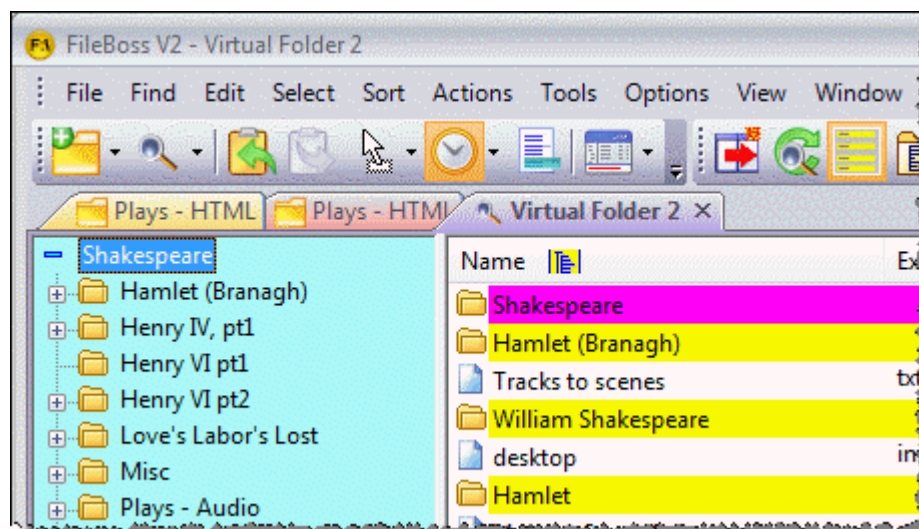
FileBoss V2 - Virtual Folder 2

File Find Edit Select Sort Actions Tools Options View Window

Plays - HTML
Plays - HTML
Virtual Folder 2 ×

Shakespeare
Hamlet (Branagh)
Henry IV, pt1
Henry VI pt1
Henry VI pt2
Love's Labor's Lost
Misc
Plays - Audio

Name
Ex
Shakespeare
Hamlet (Branagh)
Tracks to scenes
txt
William Shakespeare
desktop
im
Hamlet